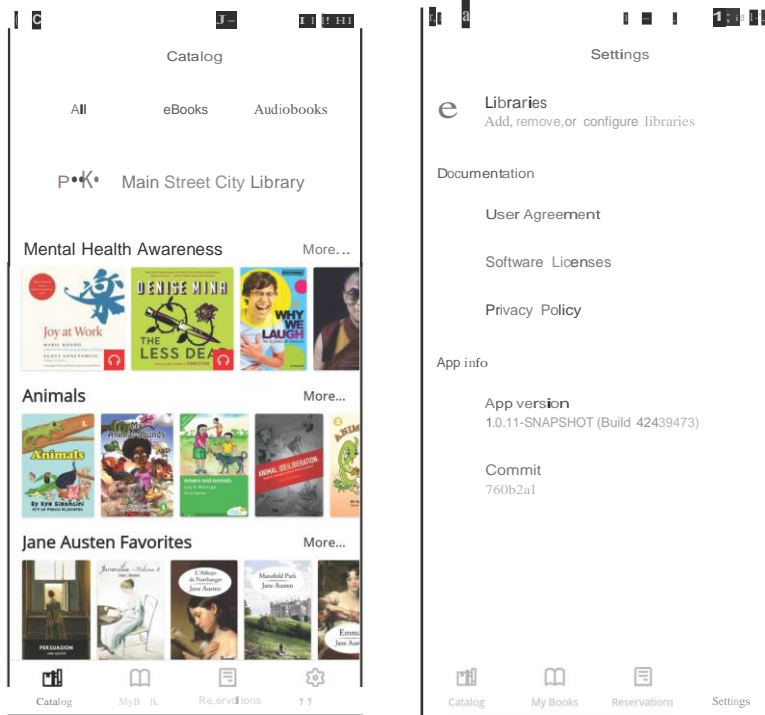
Catalog

All eBooks Audiobooks

Main Street City Library

Mental Health Awareness More...

Joy at Work

DENISE MINA

THE LESS DEA

WHY WE LAUGH

Animals More...

Animals

Animal Sounds

Animals and animals

ANIMAL (DE)LIBERATION

Jane Austen Favorites More...

PERSUASION

L'Abbaye de Northanger Jane Austen

Mansfield Park Jane Austen

Emma Jane Austen

Catalog MyB k Re,ervd lons

Settings

Libraries
Add, remove,or configure libraries

Documentation

User Agreement

Software Licenses

Privacy Policy

App info

App version
1.0.11-SNAPSHOT (Build 42439473)

Commit
760b2a1

Catalog My Books Reservations Settings